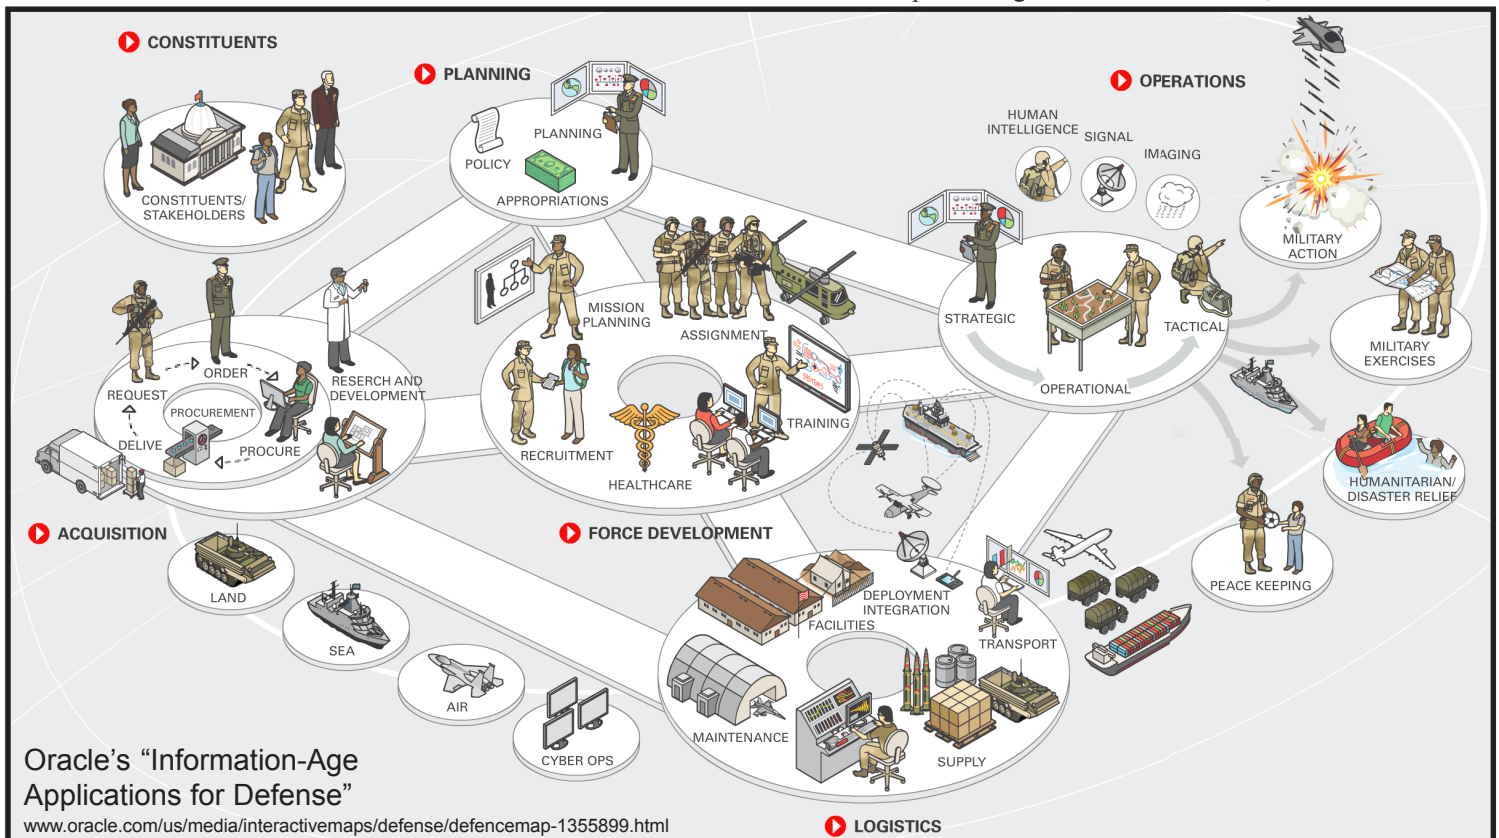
CONSTITUENTS

CONSTITUENTS/ STAKEHOLDERS

PLANNING

PLANNING

POLICY

APPROPRIATIONS

OPERATIONS

HUMAN INTELLIGENCE

SIGNAL

IMAGING

MILITARY ACTION

STRATEGIC

TACTICAL

OPERATIONAL

MILITARY EXERCISES

HUMANITARIAN/ DISASTER RELIEF

PEACE KEEPING

MISSION PLANNING

ASSIGNMENT

TRAINING

RECRUITMENT

HEALTHCARE

REQUEST

ORDER

PROCUREMENT

DELIVE

PROCURE

RESERCH AND DEVELOPMENT

ACQUISITION

LAND

SEA

AIR

CYBER OPS

FORCE DEVELOPMENT

DEPLOYMENT INTEGRATION

FACILITIES

TRANSPORT

MAINTENANCE

SUPPLY

Oracle's "Information-Age Applications for Defense"

www.oracle.com/us/media/interactivemaps/defense/defencemap-1355899.html

LOGISTICS